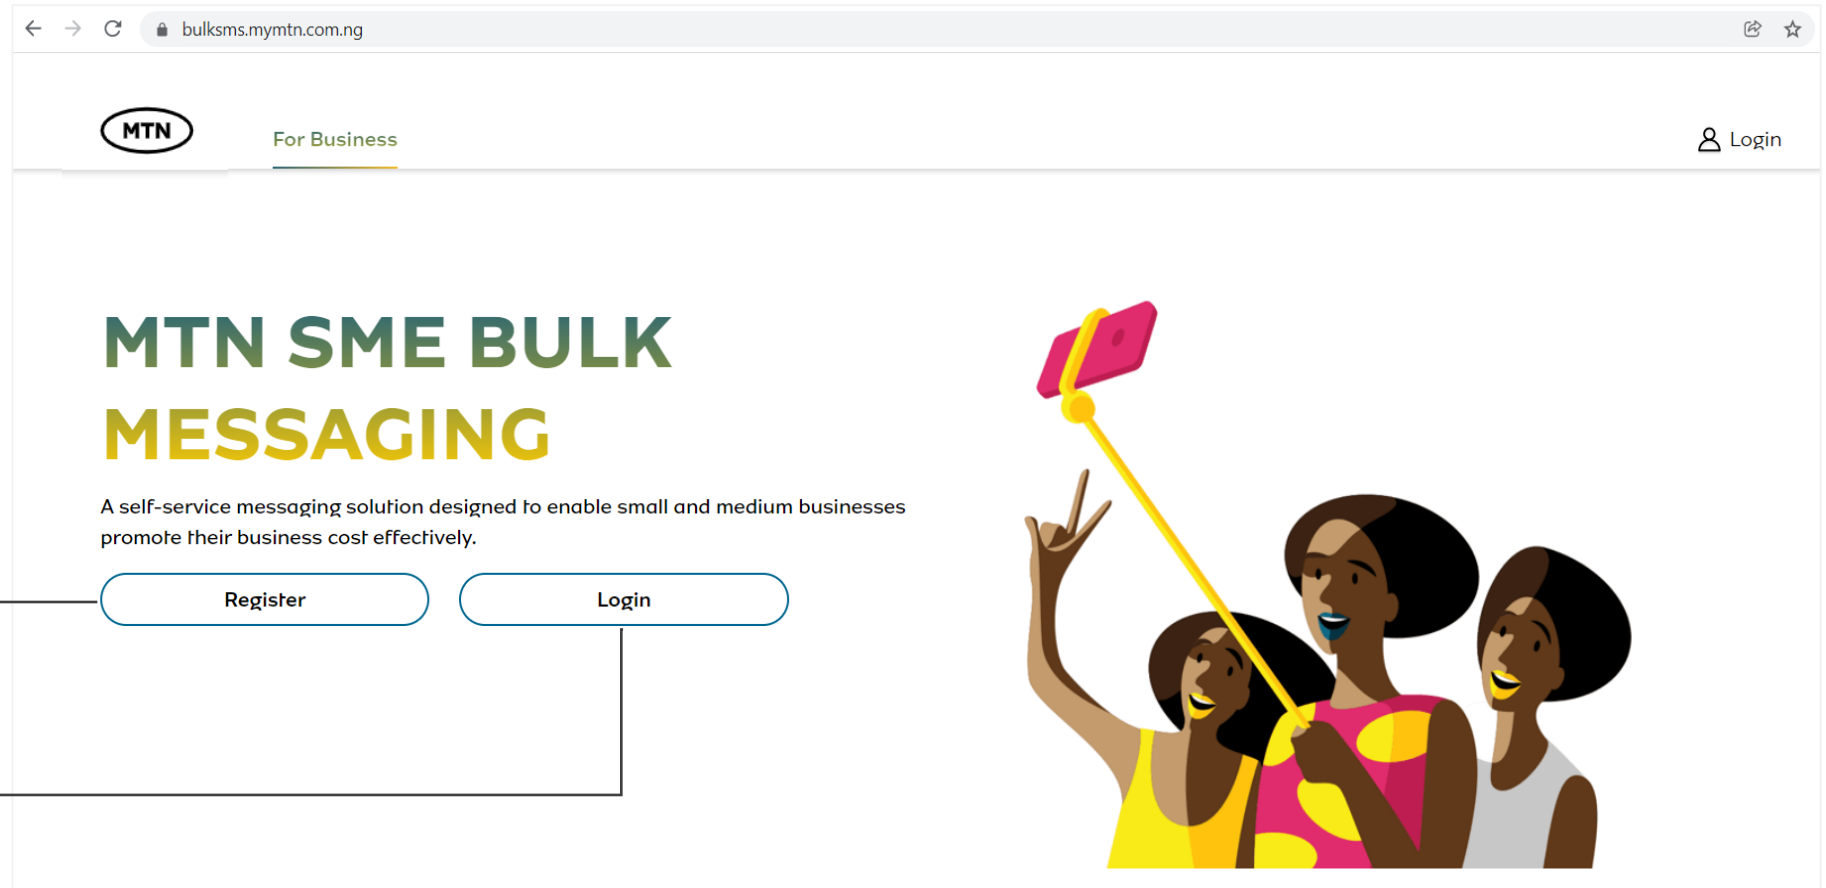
bulksms.mymtn.com.ng

MTN

For Business

Login

MTN SME BULK MESSAGING

A self-service messaging solution designed to enable small and medium businesses promote their business cost effectively.

Register

Login